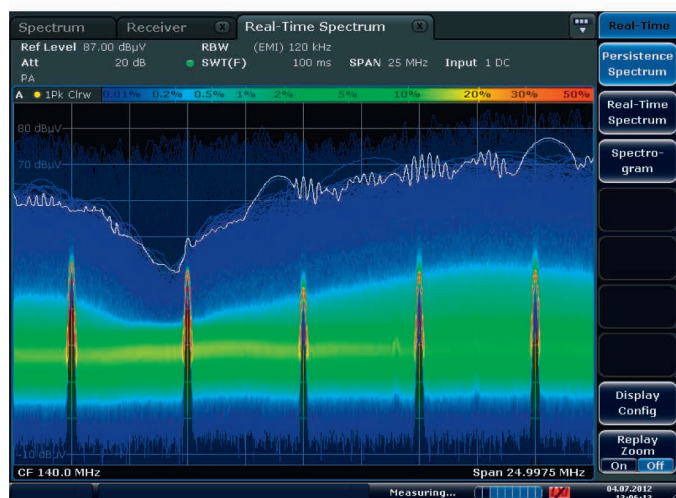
Spectrum Receiver Real-Time Spectrum

Ref Level 87.00 dBµV RBW (EMI) 120 kHz
Att 20 dB SWT(F) 100 ms SPAN 25 MHz Input 1 DC
PA

A 1Pk Clrw 0.01% 0.2% 0.5% 1% 2% 5% 10% 20% 30% 50%

80 dBµV
70 dBµV
-10 dBµV

CF 140.0 MHz Span 24.9975 MHz

Real-Time
Persistence Spectrum
Real-Time Spectrum
Spectro-gram
Display Config
Replay Zoom
On Off

Measuring...
04.07.2012
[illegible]